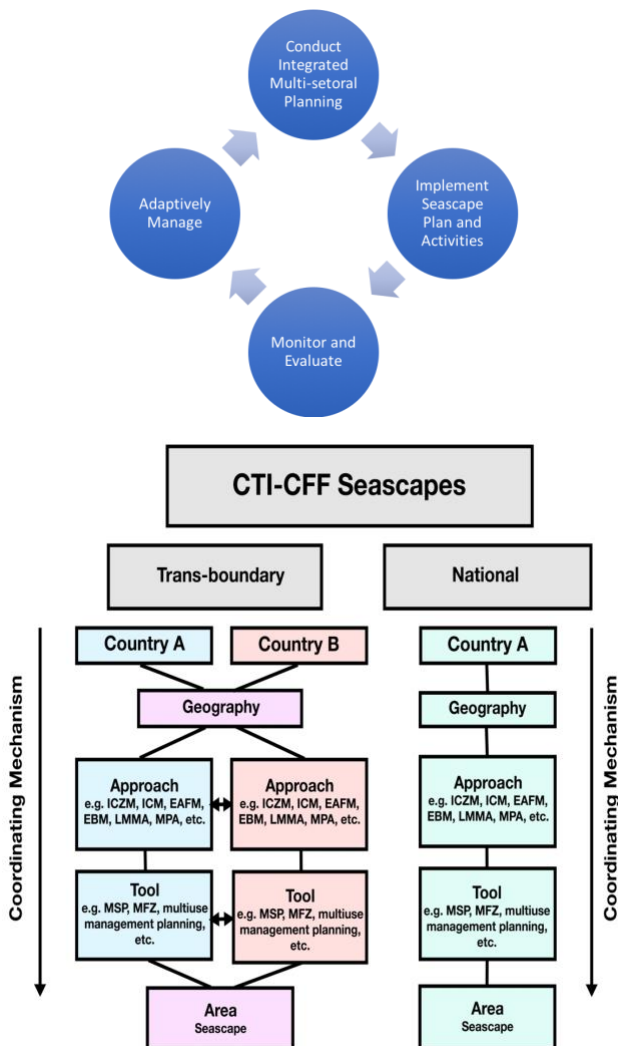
Conduct Integrated Multi-setoral Planning

Implement Seascape Plan and Activities

Monitor and Evaluate

Adaptively Manage

CTI-CFF Seascapes

Trans-boundary

National

Coordinating Mechanism

Country A

Country B

Geography

Approach
e.g. ICZM, ICM, EAFM, EBM, LMMA, MPA, etc.

Approach
e.g. ICZM, ICM, EAFM, EBM, LMMA, MPA, etc.

Tool
e.g. MSP, MFZ, multiuse management planning, etc.

Tool
e.g. MSP, MFZ, multiuse management planning, etc.

Area
Seascape

Country A

Geography

Approach
e.g. ICZM, ICM, EAFM, EBM, LMMA, MPA, etc.

Tool
e.g. MSP, MFZ, multiuse management planning, etc.

Area
Seascape

Coordinating Mechanism